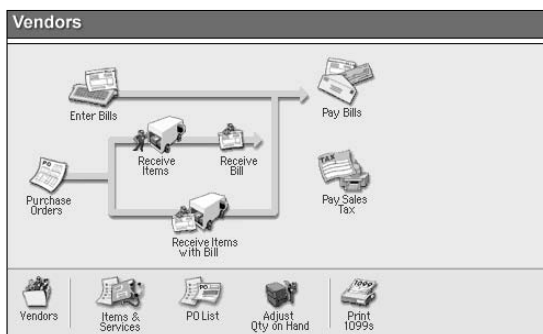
Vendors

Enter Bills

Pay Bills

Receive Items

Receive Bill

PO

Purchase Orders

TAX

Pay Sales Tax

Receive Items with Bill

Vendors

Items & Services

PO

PO List

Adjust Qty on Hand

1099

Print 1099s